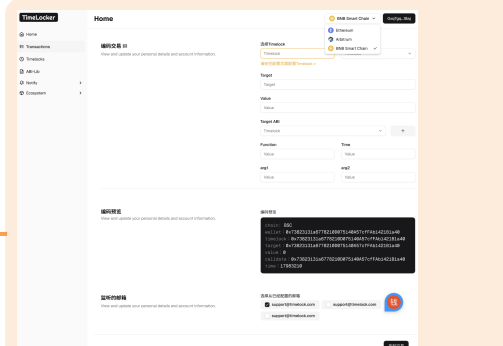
TimeLocker

Home
Transactions
Timelocks
ABI-Lib
Notify
Ecosystem

Home

BNB Smart Chain
0xd7ja...f6al

Ethereum
Arbitrum
BNB Smart Chain

编码交易

View and update your personal details and account information.

选择Timelock
Timelock

Target
Target

Value
Value

Target ABI
Timelock
+

Function
Value

Time
Value

arg1
Value

arg2
Value

编码预览

View and update your personal details and account information.

编码预览

chain: BSC
wallet: 0x73023131a6770210807514045 7cfFAb142181a40
timelock: 0x73023131a67702108075140457cfFAb142181a40
target: 0x73023131a67702108075140457cfFAb142181a40
value: 0
calldata: 0x73023131a67702108075140457cfFAb142181a40
time: 17583210

监听的邮箱

View and update your personal details and account information.

选择自己绑定通知邮箱

support@timelock.com
support@timelock.com
support@timelock.com